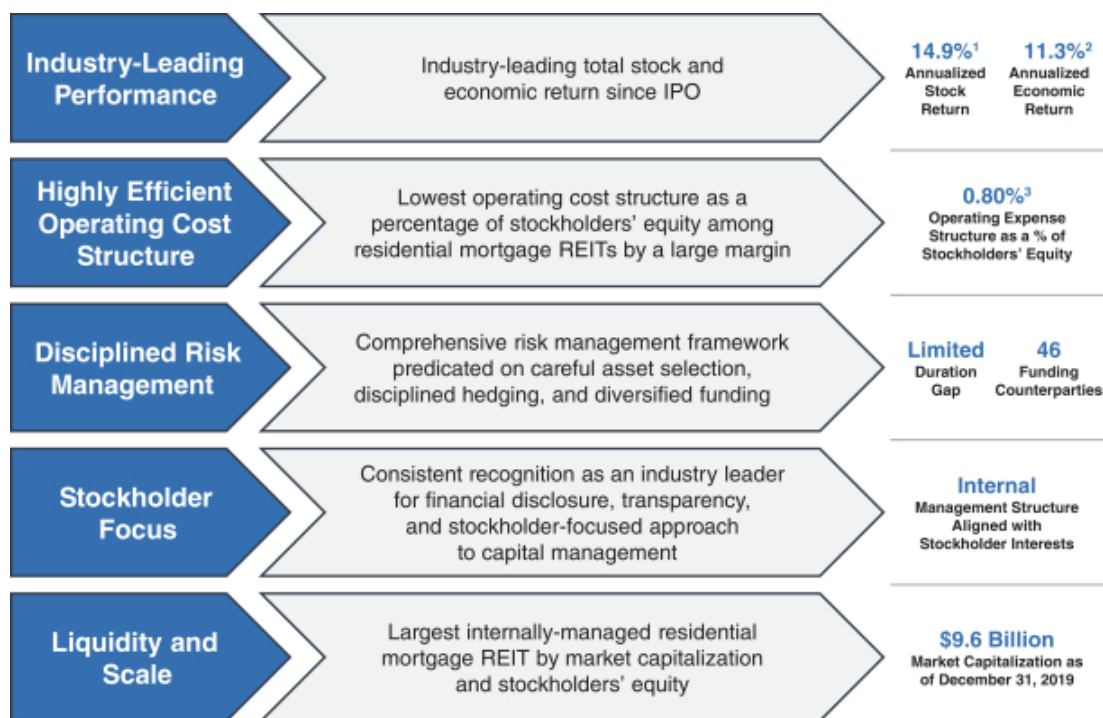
Industry-Leading Performance

Industry-leading total stock and economic return since IPO

14.9%$^1$ Annualized Stock Return

11.3%$^2$ Annualized Economic Return

Highly Efficient Operating Cost Structure

Lowest operating cost structure as a percentage of stockholders' equity among residential mortgage REITs by a large margin

0.80%$^3$ Operating Expense Structure as a % of Stockholders' Equity

Disciplined Risk Management

Comprehensive risk management framework predicated on careful asset selection, disciplined hedging, and diversified funding

Limited Duration Gap

46 Funding Counterparties

Stockholder Focus

Consistent recognition as an industry leader for financial disclosure, transparency, and stockholder-focused approach to capital management

Internal Management Structure Aligned with Stockholder Interests

Liquidity and Scale

Largest internally-managed residential mortgage REIT by market capitalization and stockholders' equity

$9.6 Billion Market Capitalization as of December 31, 2019